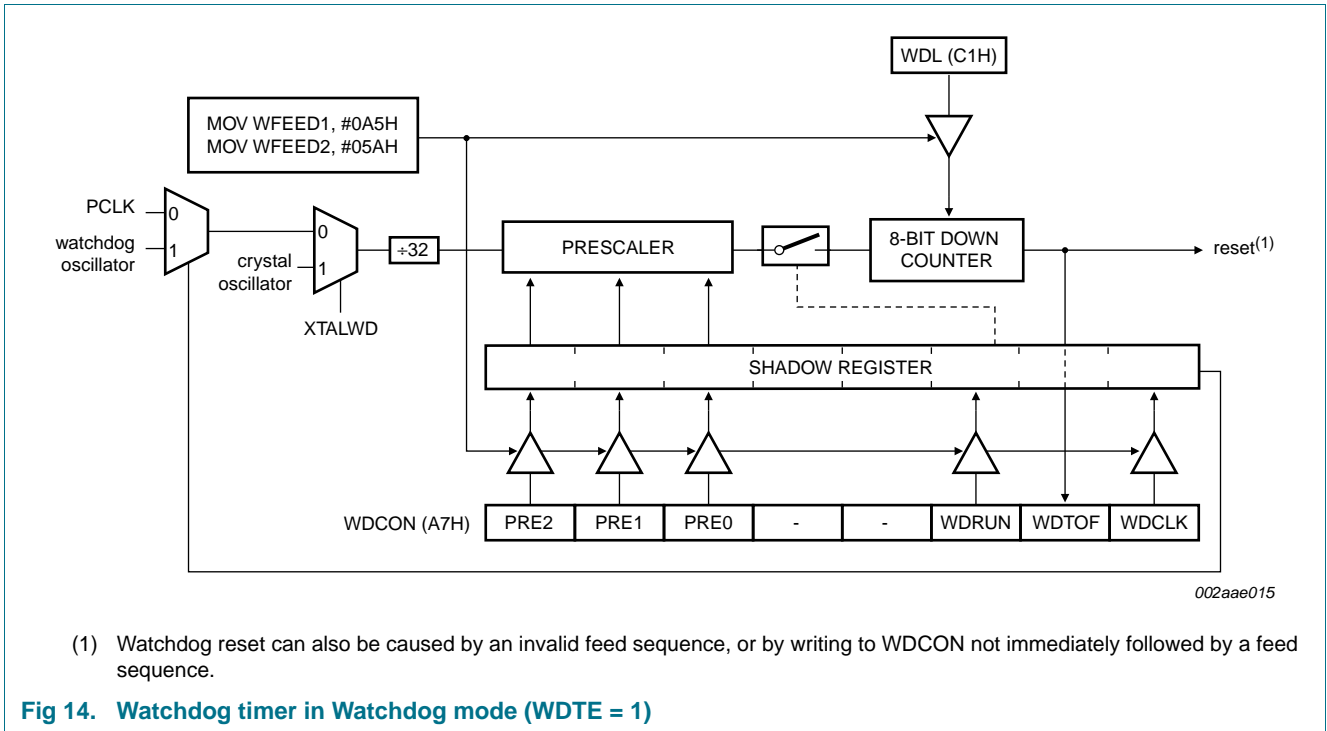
WDL (C1H)

MOV WFEED1, #0A5H
MOV WFEED2, #05AH

PCLK
0
watchdog oscillator
1

0
crystal oscillator
1
XTALWD

÷32

PRESCALER

8-BIT DOWN COUNTER

reset$^{(1)}$

SHADOW REGISTER

| WDCON (A7H) | PRE2 | PRE1 | PRE0 | - | - | WDRUN | WDTOF | WDCLK |
|---|---|---|---|---|---|---|---|---|

002aae015

(1) Watchdog reset can also be caused by an invalid feed sequence, or by writing to WDCON not immediately followed by a feed sequence.

Fig 14. Watchdog timer in Watchdog mode (WDTE = 1)